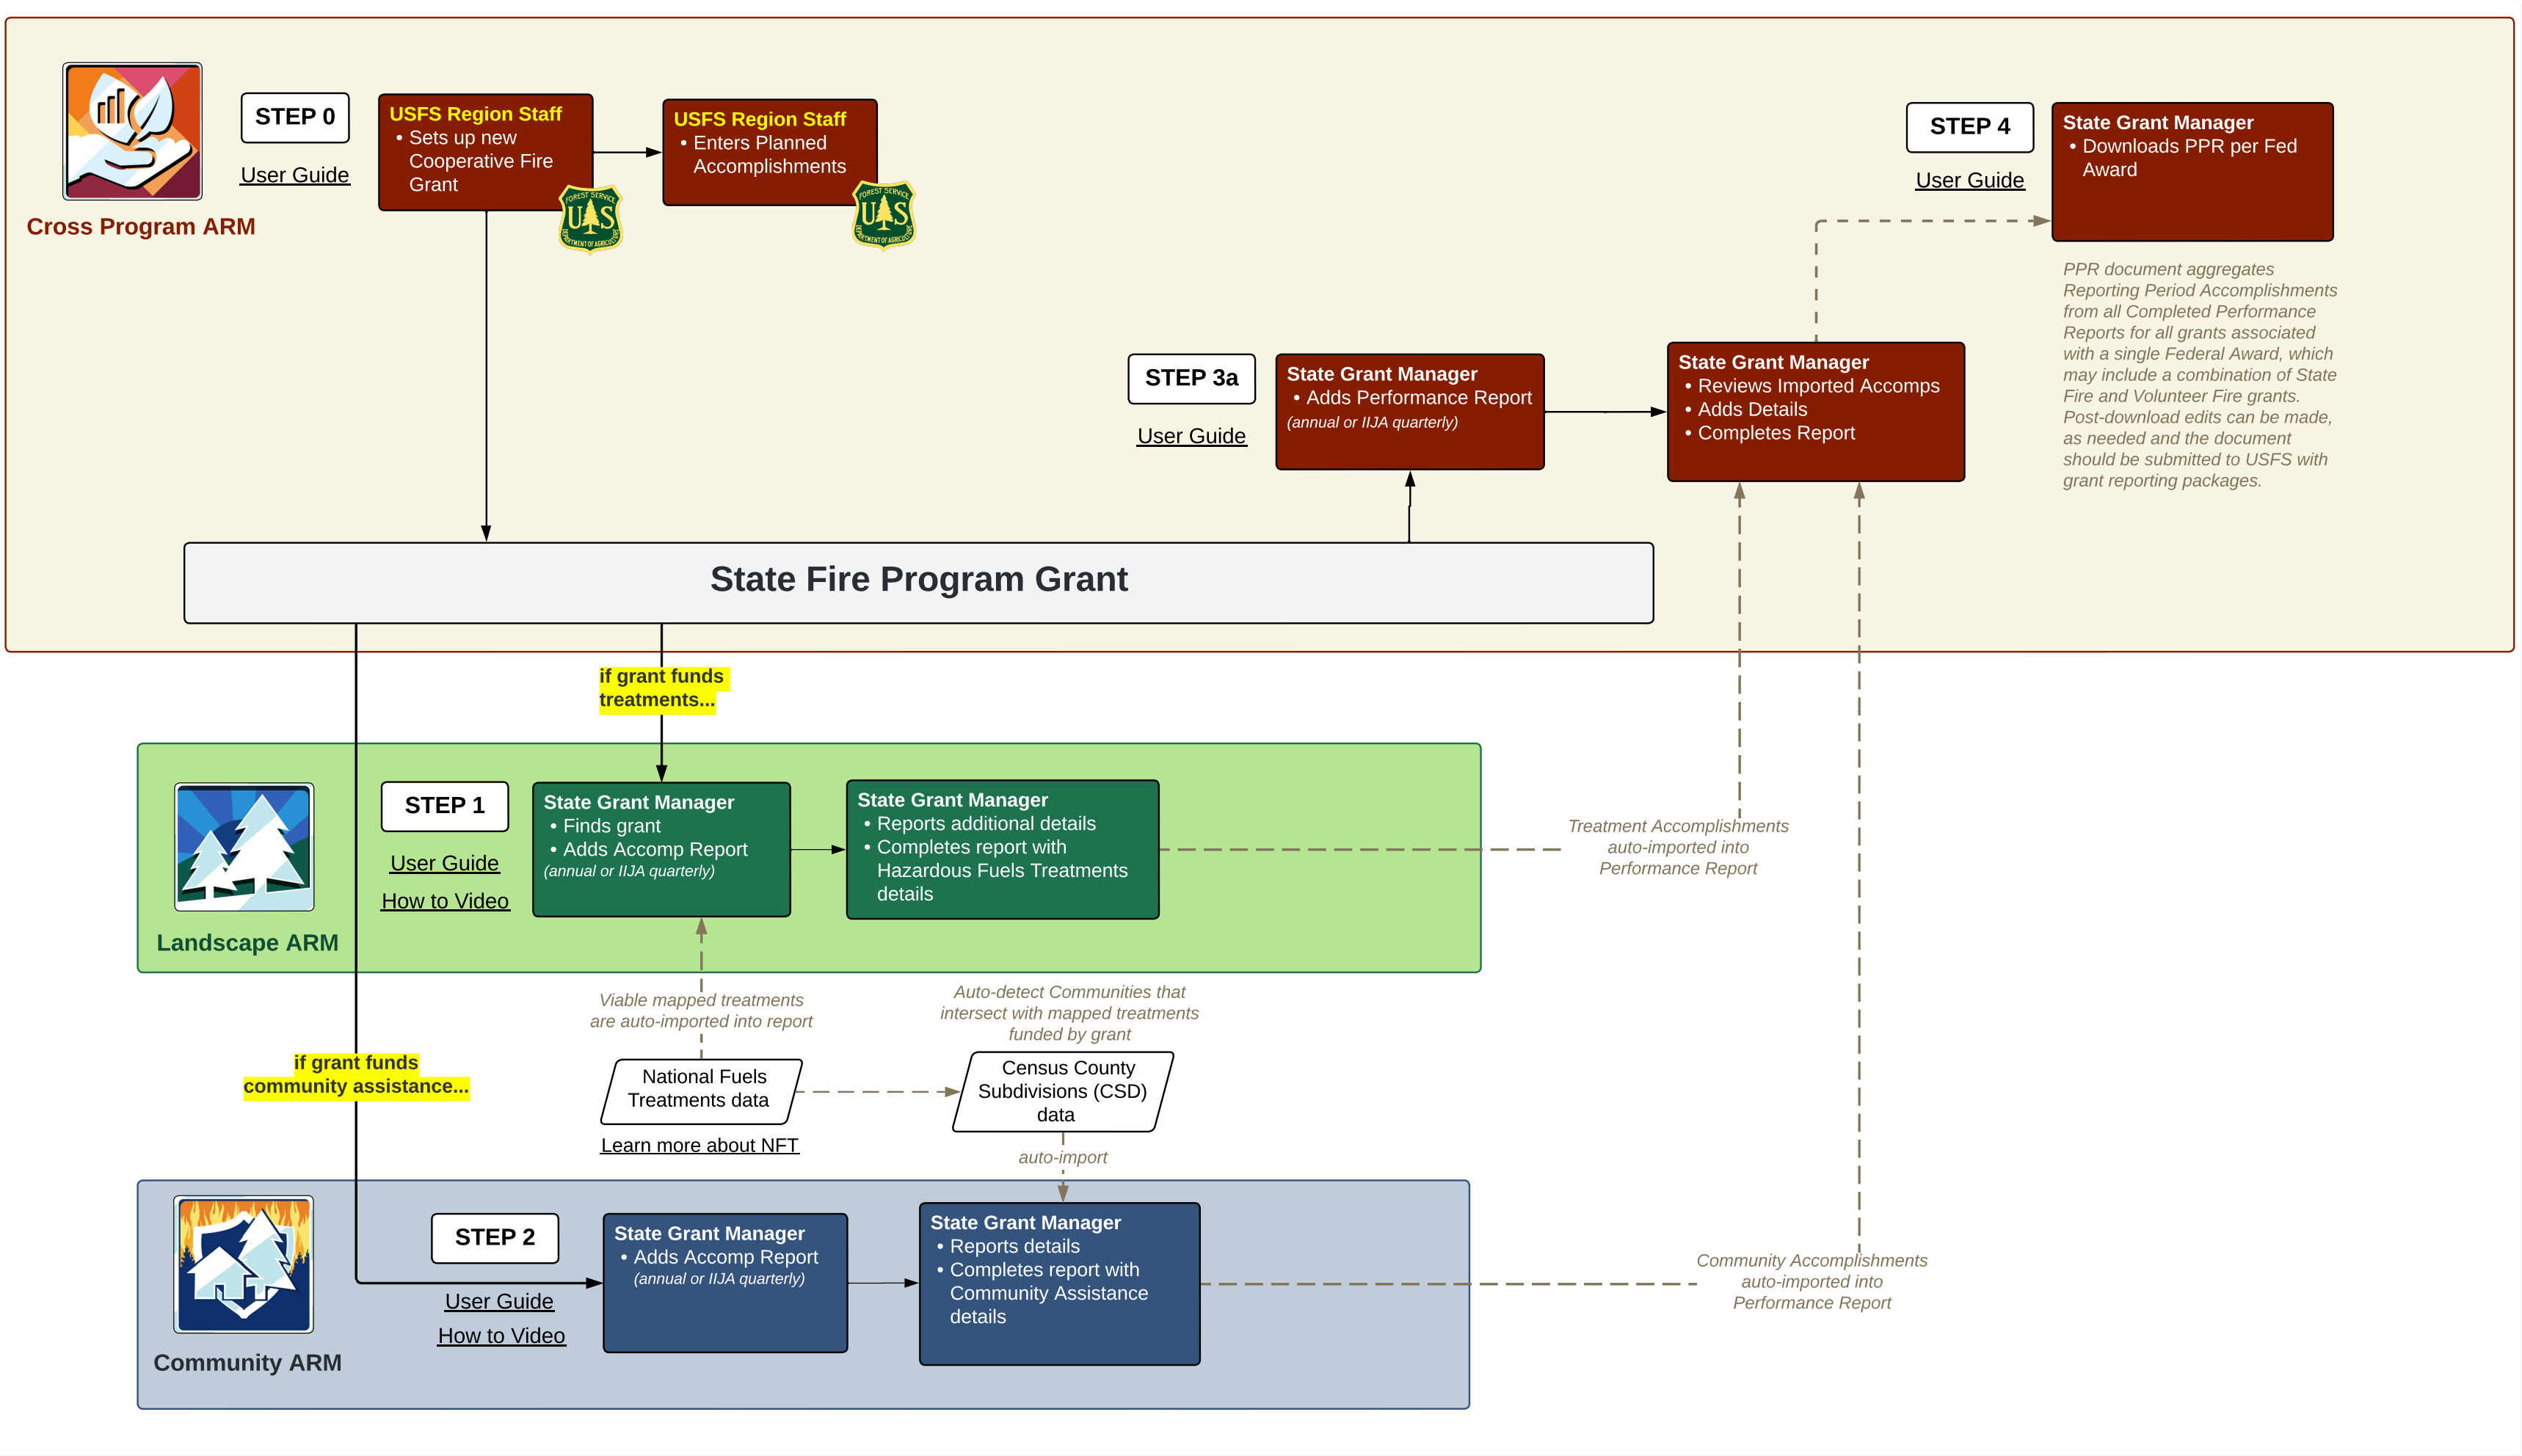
Cross Program ARM

STEP 0

User Guide

USFS Region Staff
• Sets up new Cooperative Fire Grant

USFS Region Staff
• Enters Planned Accomplishments

STEP 4

User Guide

State Grant Manager
• Downloads PPR per Fed Award

PPR document aggregates Reporting Period Accomplishments from all Completed Performance Reports for all grants associated with a single Federal Award, which may include a combination of State Fire and Volunteer Fire grants. Post-download edits can be made, as needed and the document should be submitted to USFS with grant reporting packages.

STEP 3a

User Guide

State Grant Manager
• Adds Performance Report
(annual or IIJA quarterly)

State Grant Manager
• Reviews Imported Accomps
• Adds Details
• Completes Report

State Fire Program Grant

if grant funds treatments...

Landscape ARM

STEP 1

User Guide

How to Video

State Grant Manager
• Finds grant
• Adds Accomp Report
(annual or IIJA quarterly)

State Grant Manager
• Reports additional details
• Completes report with Hazardous Fuels Treatments details

Treatment Accomplishments auto-imported into Performance Report

Viable mapped treatments are auto-imported into report

Auto-detect Communities that intersect with mapped treatments funded by grant

if grant funds community assistance...

National Fuels Treatments data

Learn more about NFT

Census County Subdivisions (CSD) data

auto-import

Community ARM

STEP 2

User Guide

How to Video

State Grant Manager
• Adds Accomp Report
(annual or IIJA quarterly)

State Grant Manager
• Reports details
• Completes report with Community Assistance details

Community Accomplishments auto-imported into Performance Report